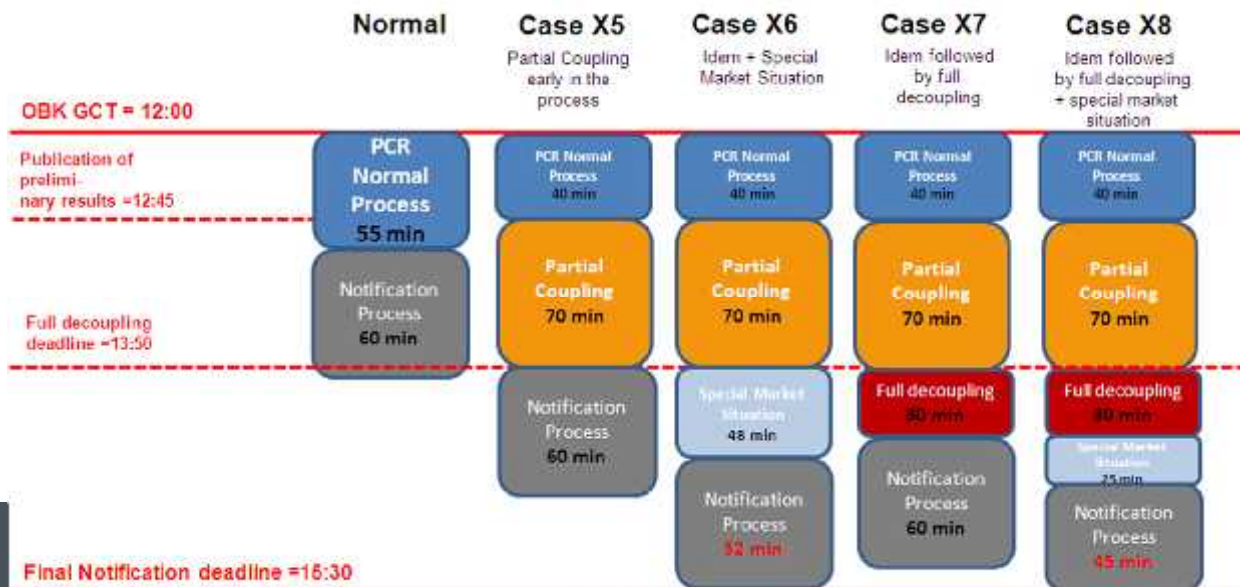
Normal

Case X5
Partial Coupling early in the process

Case X6
Idem + Special Market Situation

Case X7
Idem followed by full decoupling

Case X8
Idem followed by full decoupling + special market situation

OBK GCT = 12:00

Publication of prelimi-nary results =12:45

Full decoupling deadline =13:50

Final Notification deadline =15:30

PCR Normal Process
55 min

Notification Process
60 min

PCR Normal Process
40 min

Partial Coupling
70 min

Notification Process
60 min

PCR Normal Process
40 min

Partial Coupling
70 min

Special Market Situation
48 min

Notification Process
52 min

PCR Normal Process
40 min

Partial Coupling
70 min

Full decoupling
30 min

Notification Process
60 min

PCR Normal Process
40 min

Partial Coupling
70 min

Full decoupling
30 min

Special Market Situation
25 min

Notification Process
45 min